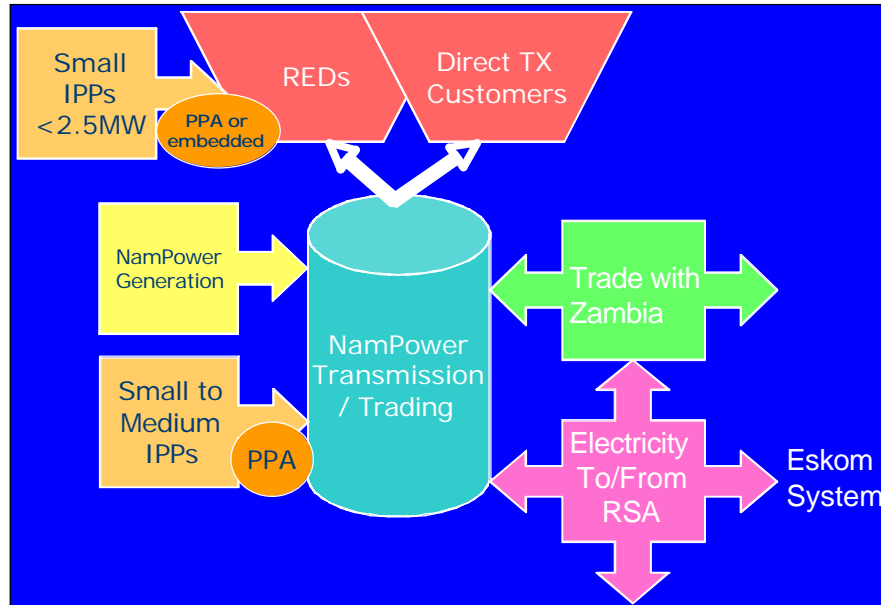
Small IPPs <2.5MW

PPA or embedded

REDs

Direct TX Customers

NamPower Generation

NamPower Transmission / Trading

Trade with Zambia

Small to Medium IPPs

PPA

Electricity To/From RSA

Eskom System